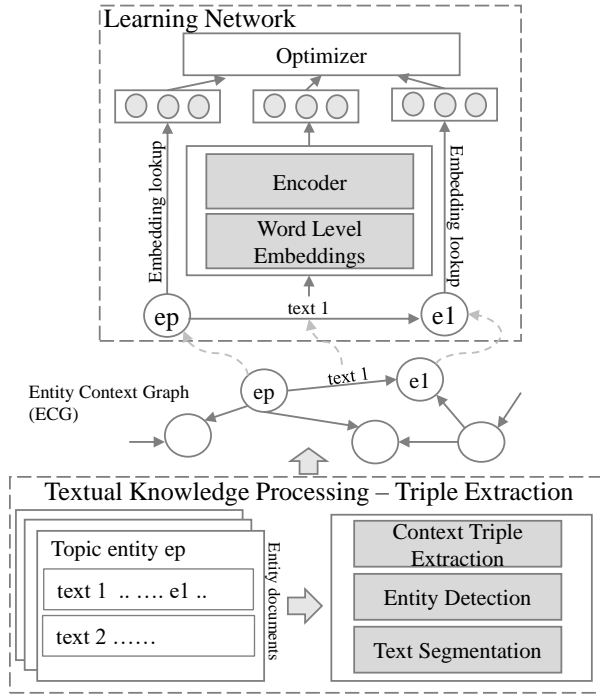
Learning Network

Optimizer

Embedding lookup

Encoder

Word Level Embeddings

Embedding lookup

ep

text 1

e1

Entity Context Graph (ECG)

ep

text 1

e1

Textual Knowledge Processing – Triple Extraction

Topic entity ep

text 1 .. …. e1 ..

text 2 ……

Entity documents

Context Triple Extraction

Entity Detection

Text Segmentation